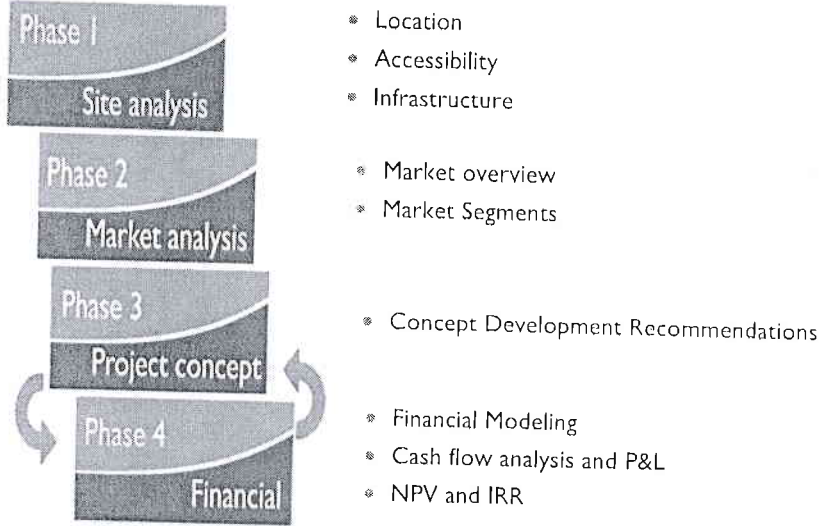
Phase 1

Site analysis

- Location
- Accessibility
- Infrastructure

Phase 2

Market analysis

- Market overview
- Market Segments

Phase 3

Project concept

- Concept Development Recommendations

Phase 4

Financial

- Financial Modeling
- Cash flow analysis and P&L
- NPV and IRR